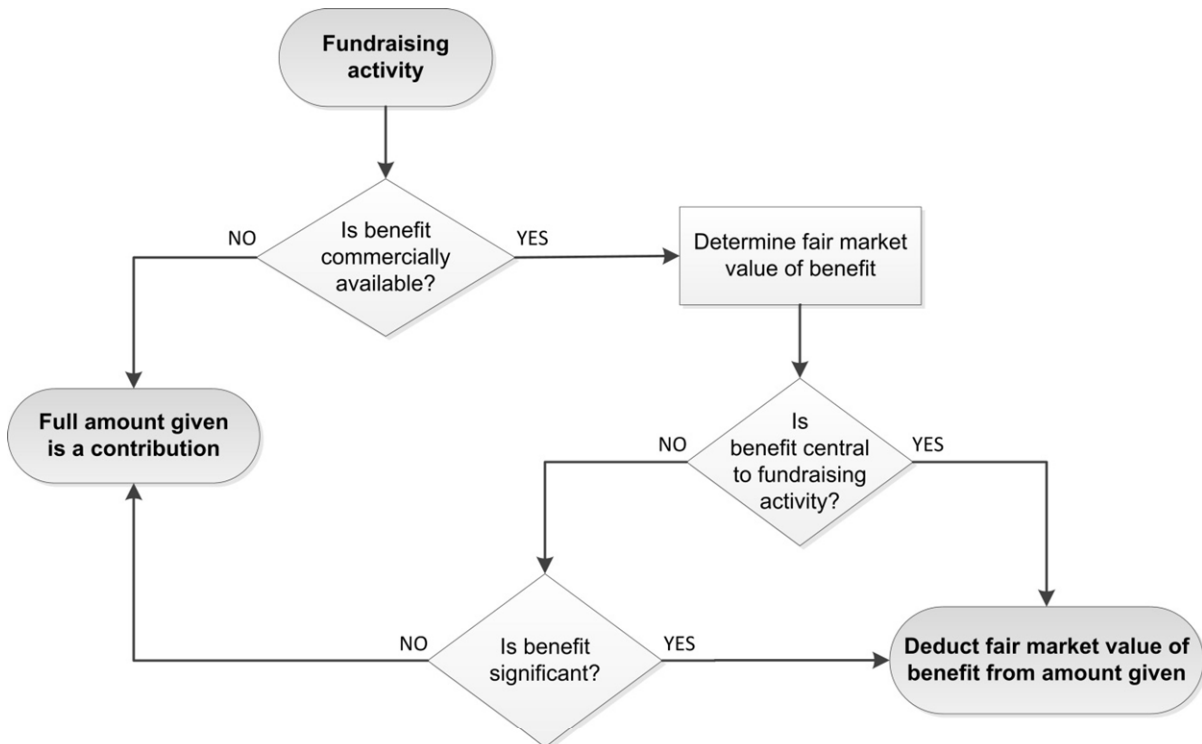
Fundraising activity

NO

Is benefit commercially available?

YES

Determine fair market value of benefit

Full amount given is a contribution

NO

Is benefit central to fundraising activity?

YES

NO

Is benefit significant?

YES

Deduct fair market value of benefit from amount given